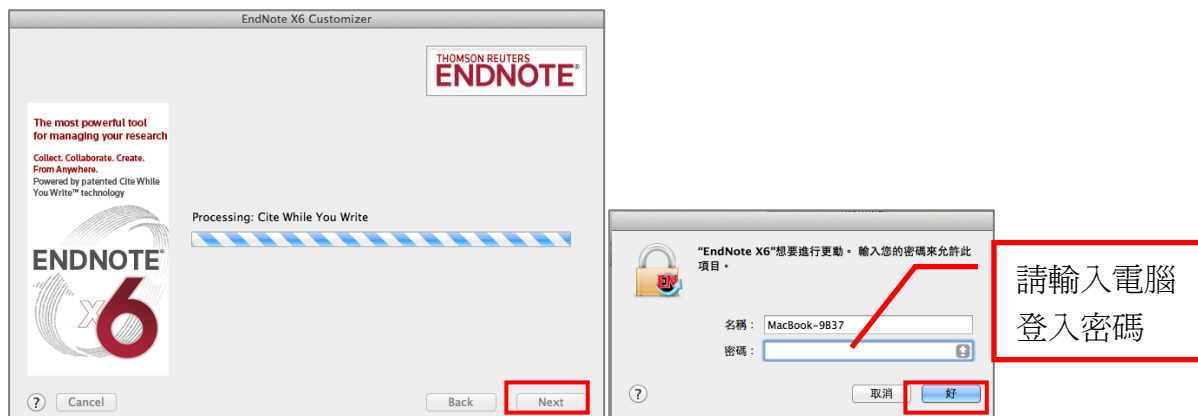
EndNote X6 Customizer

THOMSON REUTERS
ENDNOTE®

The most powerful tool for managing your research

Collect. Collaborate. Create. From Anywhere.
Powered by patented Cite While You Write™ technology

ENDNOTE®
X6

Processing: Cite While You Write

? Cancel

Back Next

"EndNote X6"想要進行更動。 輸入您的密碼來允許此項目。

名稱： MacBook-9B37
密碼：

? 取消 好

請輸入電腦登入密碼